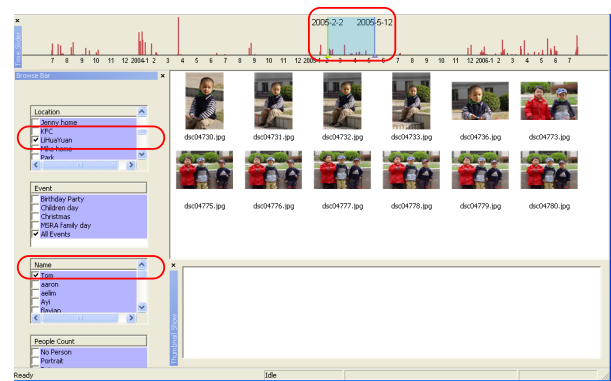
×

Time Slider

2005-2-2 2005-5-12

7 8 9 10 11 12 2004-1 2 3 4 5 6 7 8 9 10 11 12 2005-1 2 3 4 5 6 7 8 9 10 11 12 2006-1 2 3 4 5 6 7

Browse Bar

Location
Jenny home
KPC
LiHuaYuan
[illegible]
Park

Event
Birthday Party
Children day
Christmas
MSRA Family day
All Events

Name
Tom
aaron
aelm
Ayi
Bavjao

People Count
No Person
Portrait

dsc04730.jpg
dsc04731.jpg
dsc04732.jpg
dsc04733.jpg
dsc04736.jpg
dsc04773.jpg
dsc04775.jpg
dsc04776.jpg
dsc04777.jpg
dsc04778.jpg
dsc04779.jpg
dsc04780.jpg

×
Thumbnail Show

Ready
Idle